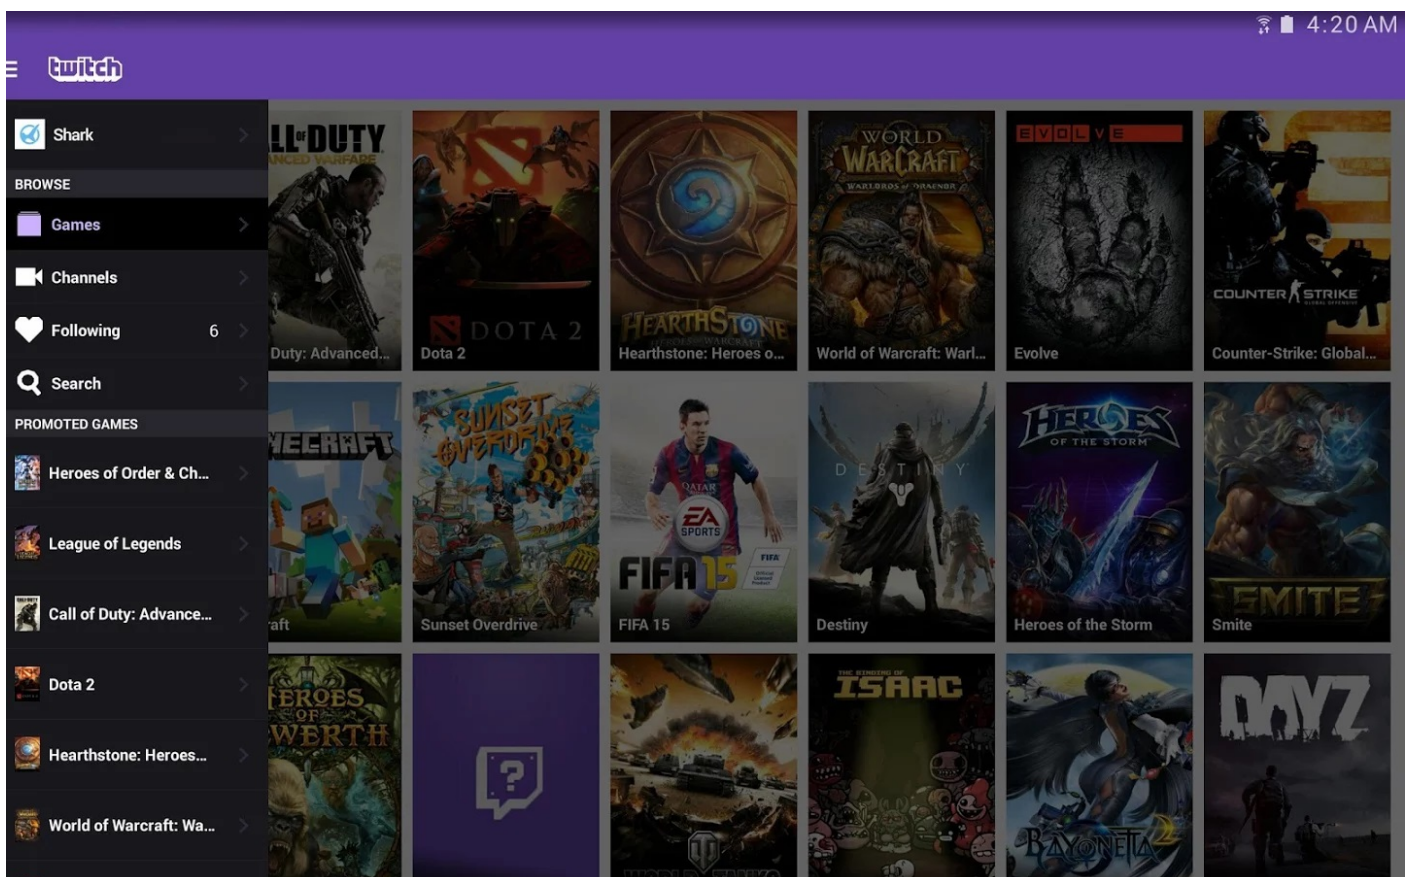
4:20 AM

twitch

Shark

BROWSE

Games

Channels

Following 6

Search

PROMOTED GAMES

Heroes of Order & Ch...

League of Legends

Call of Duty: Advance...

Dota 2

Hearthstone: Heroes...

World of Warcraft: Wa...

LL DUTY
ANCED WARFARE
Duty: Advanced...

DOTA 2
Dota 2

HEARTHSTONE
Hearthstone: Heroes o...

WORLD WARCRAFT
WARLORDS of DRAENOR
World of Warcraft: Warl...

EVOLVE
Evolve

COUNTER STRIKE
Counter-Strike: Global...

NECRAFT
raft

SUNSET OVERDRIVE
Sunset Overdrive

EA SPORTS
FIFA 15
FIFA 15

DESTINY
Destiny

HEROES OF THE STORM
Heroes of the Storm

SMITE
Smite

HEROES OF WERTH

THE BINDING OF ISAAC

BAYONETTA 2

DAYZ